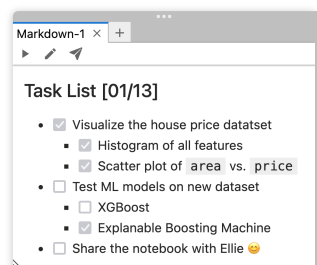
Markdown-1 × +

Task List [01/13]

- ☑ Visualize the house price datatset
  - ☑ Histogram of all features
  - ☑ Scatter plot of `area` vs. `price`
- ☐ Test ML models on new dataset
  - ☐ XGBoost
  - ☑ Explanable Boosting Machine
- ☐ Share the notebook with Ellie 😊